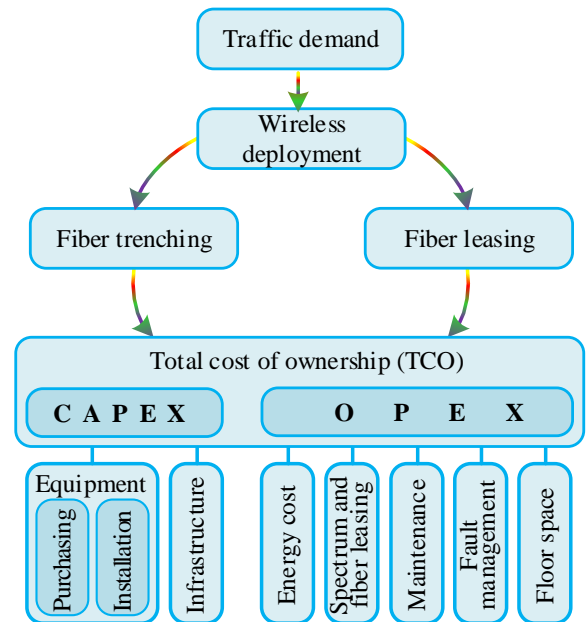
Traffic demand

Wireless deployment

Fiber trenching

Fiber leasing

Total cost of ownership (TCO)

C A P E X

O P E X

Equipment

Purchasing

Installation

Infrastructure

Energy cost

Spectrum and fiber leasing

Maintenance

Fault management

Floor space